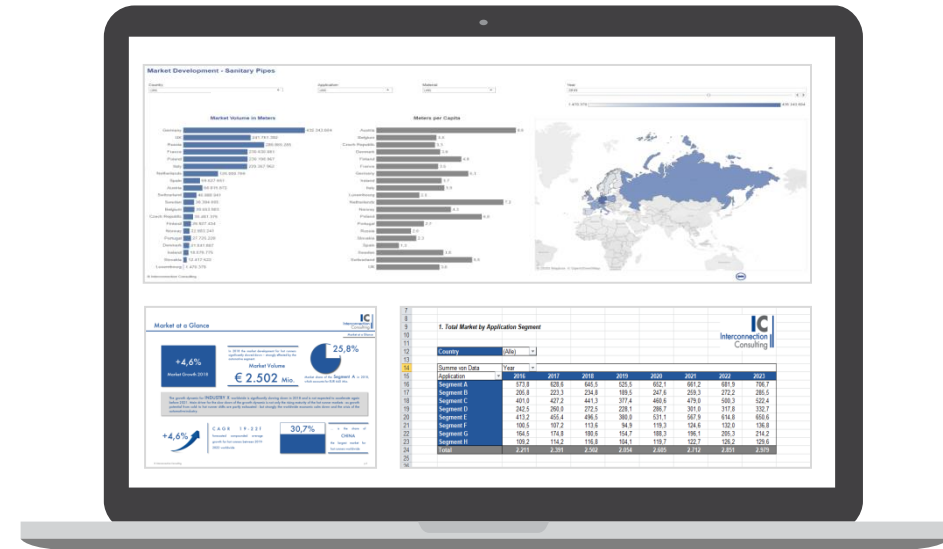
Market Development - Sanitary Pipes

Country

Application

Material

Year

Market Volume in Meters

Meters per Capita

Market at a Glance

IC Interconnection Consulting

+4,6%

Market Growth 2018

25,8%

Market Volume

€ 2.502 Mio.

+4,6%

CAGR 19-23

30,7%

CHINA

1. Total Market by Application Segment

IC Interconnection Consulting

Country (Alle)

Summe von Data | Year

| Application | 2016 | 2017 | 2018 | 2019 | 2020 | 2021 | 2022 | 2023 |
|---|---|---|---|---|---|---|---|---|
| Segment A | 573,8 | 628,6 | 645,5 | 525,5 | 652,1 | 661,2 | 681,9 | 706,7 |
| Segment B | 205,8 | 223,3 | 234,8 | 189,5 | 247,6 | 259,3 | 272,2 | 285,5 |
| Segment C | 401,0 | 427,2 | 441,3 | 377,4 | 460,6 | 479,0 | 500,3 | 522,4 |
| Segment D | 242,5 | 260,0 | 272,5 | 228,1 | 286,7 | 301,0 | 317,8 | 332,7 |
| Segment E | 413,2 | 455,4 | 496,5 | 380,0 | 531,1 | 567,9 | 614,8 | 650,6 |
| Segment F | 100,5 | 107,2 | 113,6 | 94,9 | 119,3 | 124,6 | 130,8 | 136,8 |
| Segment G | 164,5 | 174,8 | 180,6 | 154,7 | 188,3 | 196,1 | 205,3 | 214,2 |
| Segment H | 109,2 | 114,2 | 116,8 | 104,1 | 119,7 | 122,7 | 126,2 | 129,6 |
| Total | 2.211 | 2.391 | 2.502 | 2.054 | 2.605 | 2.712 | 2.851 | 2.979 |